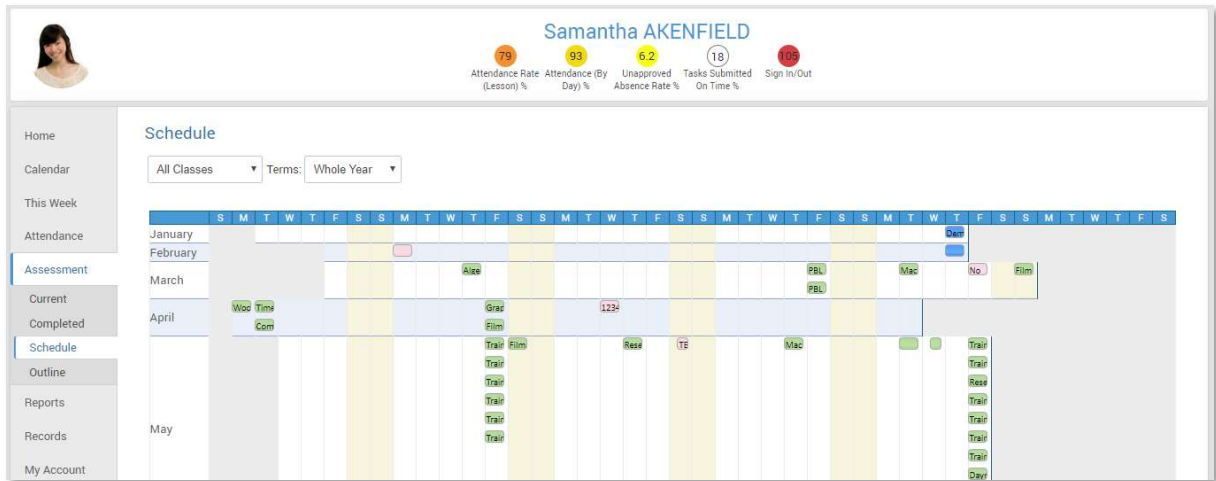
Samantha AKENFIELD

79 Attendance Rate (Lesson) %
93 Attendance (By Day) %
6.2 Unapproved Absence Rate %
18 Tasks Submitted On Time %
105 Sign In/Out

Home
Calendar
This Week
Attendance
Assessment
Current
Completed
Schedule
Outline
Reports
Records
My Account

Schedule

All Classes ▾ Terms: Whole Year ▾

S M T W T F S S M T W T F S S M T W T F S S M T W T F S S M T W T F S S M T W T F S

January Dem
February
March Alge PBL PBL Mac No Film
April Woo Time Com Grap Film 1234
May Trair Trair Trair Trair Trair Trair Film Rese TE Mac Trair Trair Rese Trair Trair Trair Trair Dayr